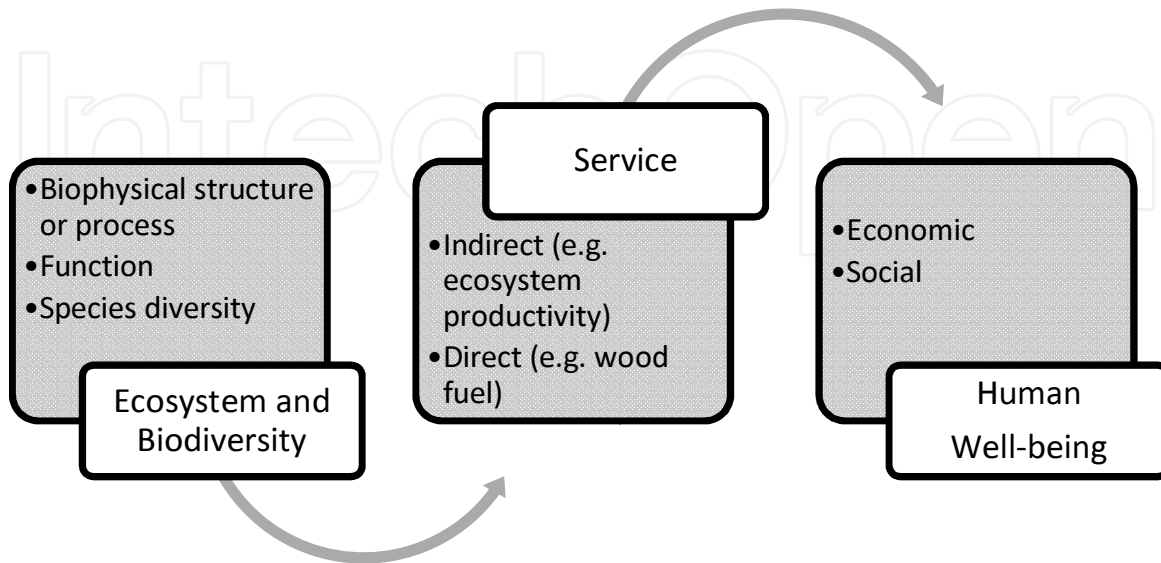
IntechOpen

•Biophysical structure or process
•Function
•Species diversity

Ecosystem and Biodiversity

Service

•Indirect (e.g. ecosystem productivity)
•Direct (e.g. wood fuel)

•Economic
•Social

Human Well-being